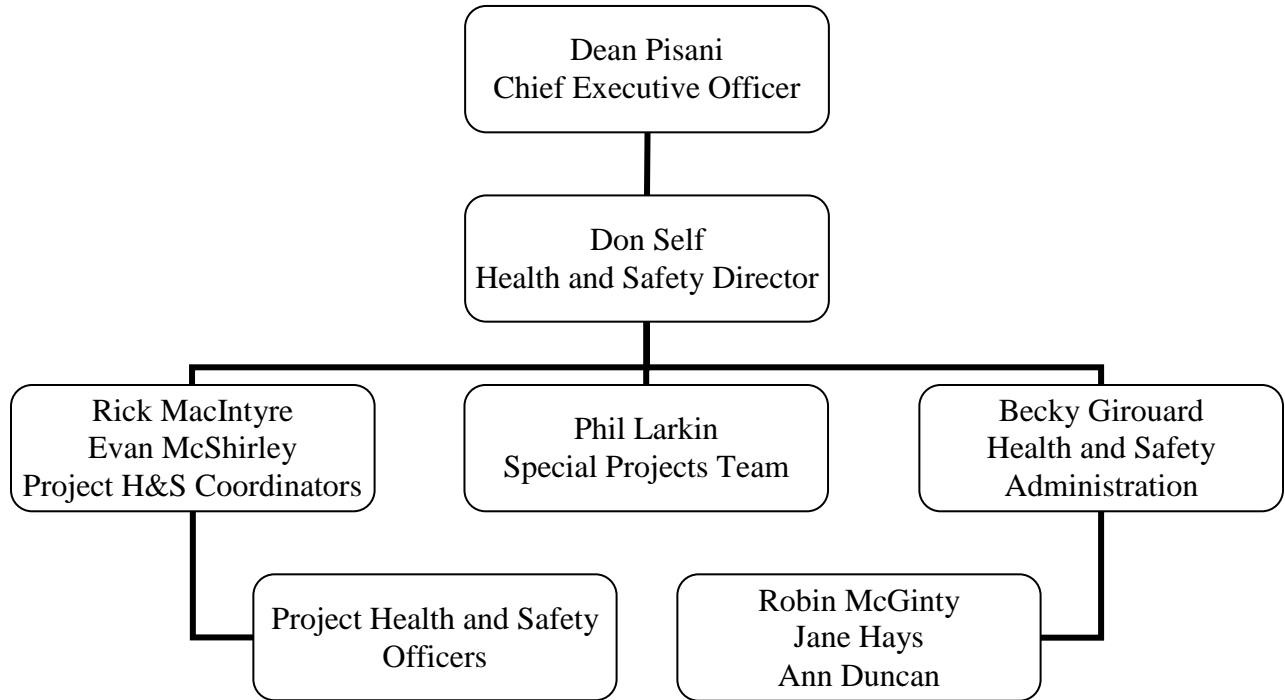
Dean Pisani
Chief Executive Officer

Don Self
Health and Safety Director

Rick MacIntyre
Evan McShirley
Project H&S Coordinators

Phil Larkin
Special Projects Team

Becky Girouard
Health and Safety Administration

Project Health and Safety Officers

Robin McGinty
Jane Hays
Ann Duncan